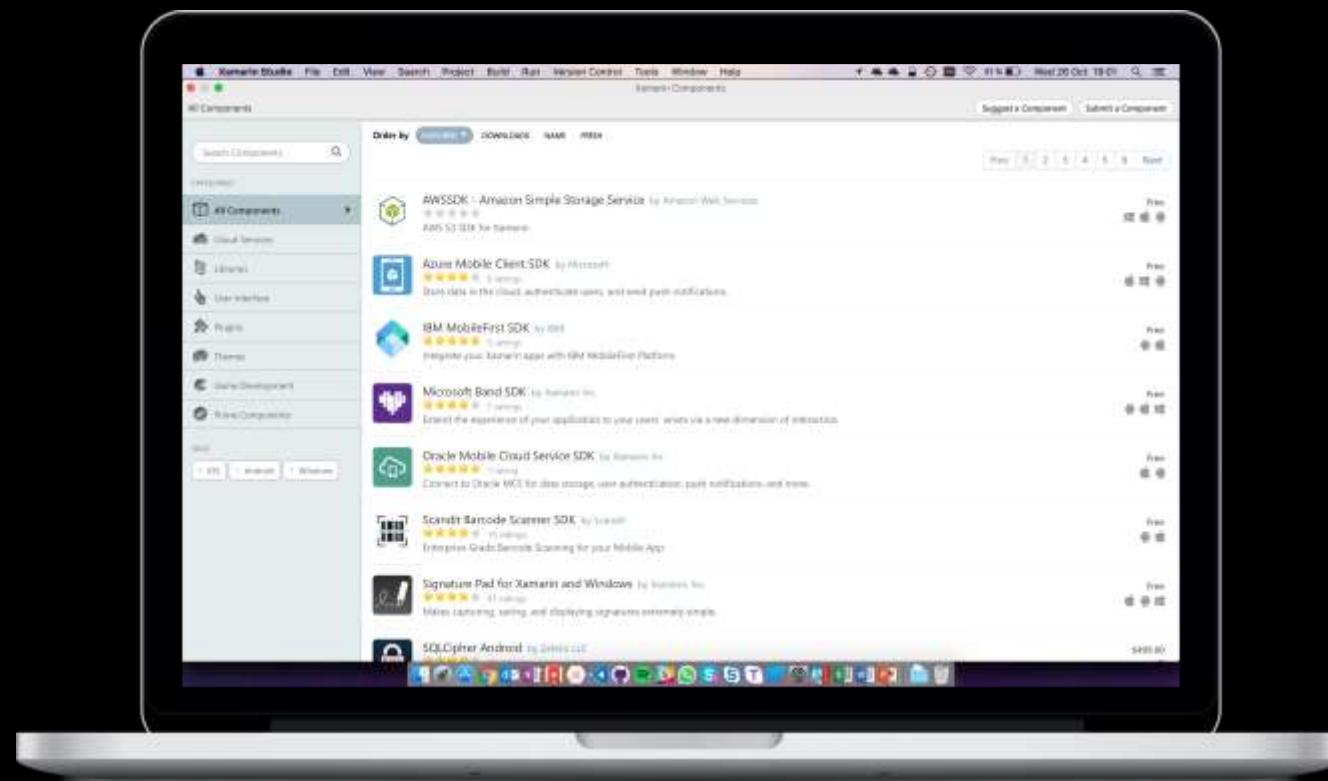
Xamarin Studio File Edit View Search Project Build Run Version Control Tools Window Help

Wed 26 Oct 19:01

Xamarin Components

All Components

Suggest a Component Submit a Component

Search Components

CATEGORIES

All Components

Cloud Services

Libraries

User Interface

Plugins

Themes

Game Development

Prime Components

TAGS

iOS Android Windows

Order by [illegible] DOWNLOADS NAME PRICE

Prev 1 2 3 4 5 6 Next

AWSSDK - Amazon Simple Storage Service by Amazon Web Services
AWS S3 SDK for Xamarin
Free

Azure Mobile Client SDK by Microsoft
Store data in the cloud, authenticate users, and send push notifications.
Free

IBM MobileFirst SDK by IBM
Integrate your Xamarin apps with IBM MobileFirst Platform
Free

Microsoft Band SDK by Xamarin Inc.
Extend the experience of your application to your users' wrists via a new dimension of interaction.
Free

Oracle Mobile Cloud Service SDK by Xamarin Inc.
Connect to Oracle MCS for data storage, user authentication, push notifications, and more.
Free

Scandit Barcode Scanner SDK by Scandit
Enterprise Grade Barcode Scanning for your Mobile App
Free

Signature Pad for Xamarin and Windows by Xamarin Inc.
Makes capturing, saving, and displaying signatures extremely simple.
Free

SQLCipher Android by Zetetic LLC
$499.00